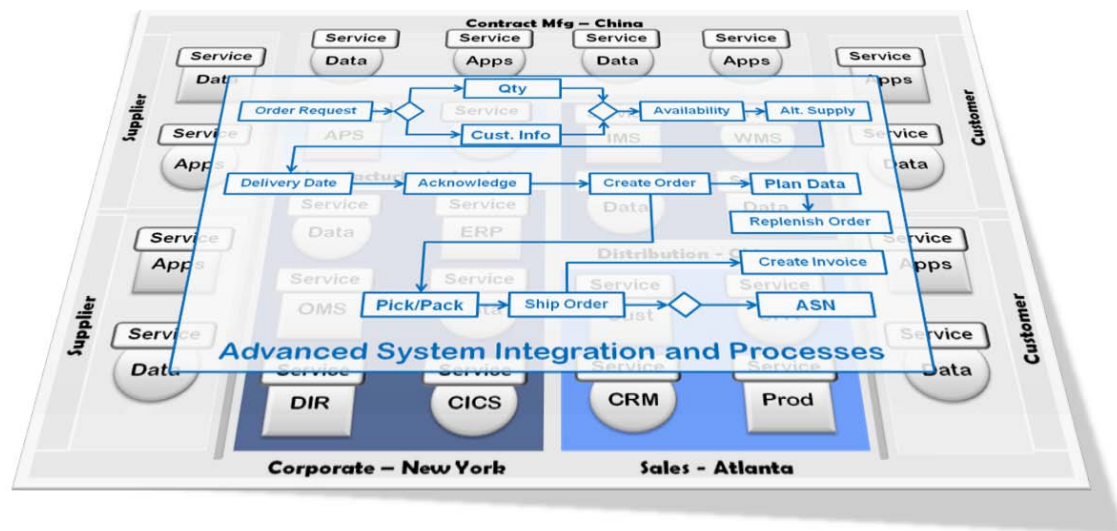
Contract Mfg – China

Service
Data

Service
Apps

Service
Data

Service
Apps

Service
Data

Service
Apps

Supplier

Service
Apps

Service
Data

Customer

Order Request

Qty

Cust. Info

Availability

Alt. Supply

APS

IMS

WMS

Delivery Date

Acknowledge

Create Order

Plan Data

Replenish Order

Service
Data

Service
ERP

Data

Distribution

Service
Apps

Service
Apps

Service
Data

Service
Data

Supplier

Customer

Create Invoice

Service
OMS

Service

Pick/Pack

Ship Order

ASN

Service
Cust

Service

Advanced System Integration and Processes

Service
DIR

Service
CICS

Service
CRM

Service
Prod

Corporate – New York

Sales - Atlanta